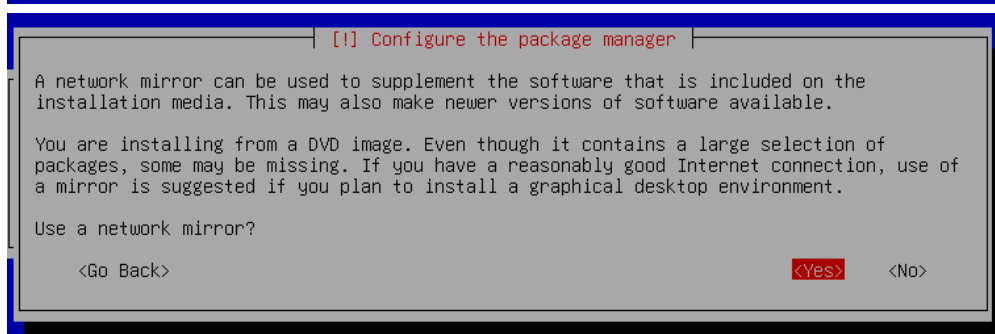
[!] Configure the package manager

A network mirror can be used to supplement the software that is included on the installation media. This may also make newer versions of software available.

You are installing from a DVD image. Even though it contains a large selection of packages, some may be missing. If you have a reasonably good Internet connection, use of a mirror is suggested if you plan to install a graphical desktop environment.

Use a network mirror?

<Go Back>

<Yes>

<No>